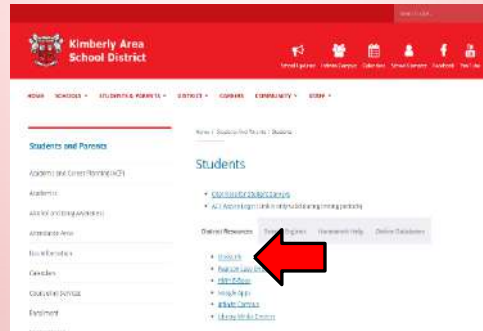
Search site...

Kimberly Area School District

School Updates Infinite Campus Calendars School Contacts Facebook YouTube

HOME SCHOOLS STUDENTS & PARENTS DISTRICT CAREERS COMMUNITY STORE

Students and Parents

Academic and Career Planning (ACP)

Academics

Alcohol and Drug Awareness

Attendance Area

Bus Information

Calendars

Counseling Services

Enrollment

Home / Students and Parents / Students

Students

• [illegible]
• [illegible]

District Resources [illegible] Homework Help Online Databases

• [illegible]
• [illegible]
• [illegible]
• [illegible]
• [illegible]
• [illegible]